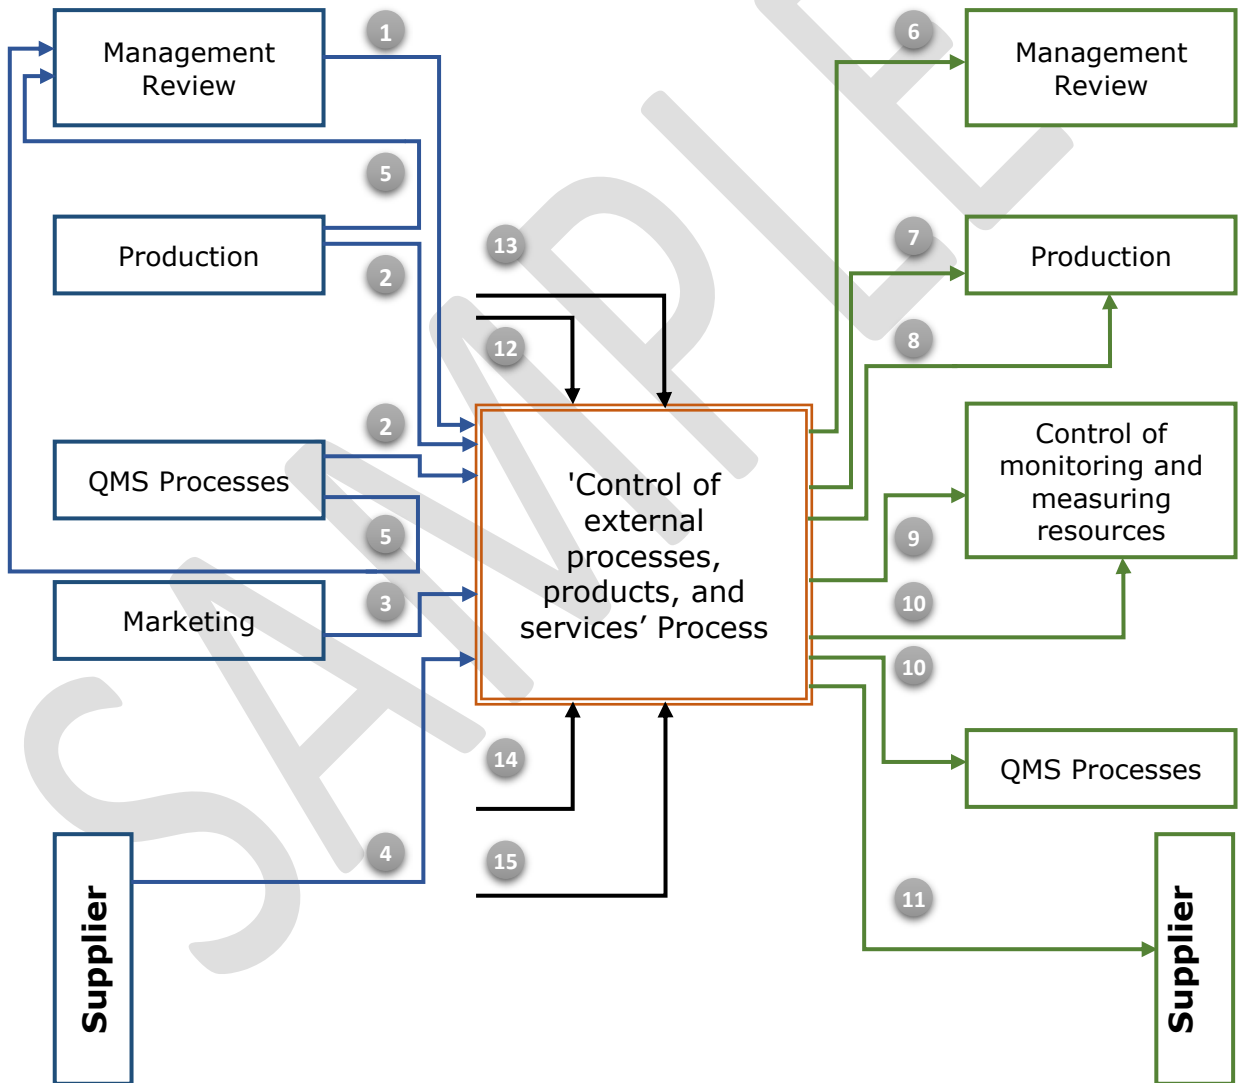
Management Review

1

6

Management Review

5

Production

2

13

7

Production

12

8

2

Control of monitoring and measuring resources

QMS Processes

'Control of external processes, products, and services' Process

5

9

Marketing

3

10

10

QMS Processes

14

Supplier

4

15

11

Supplier

SAMPLE